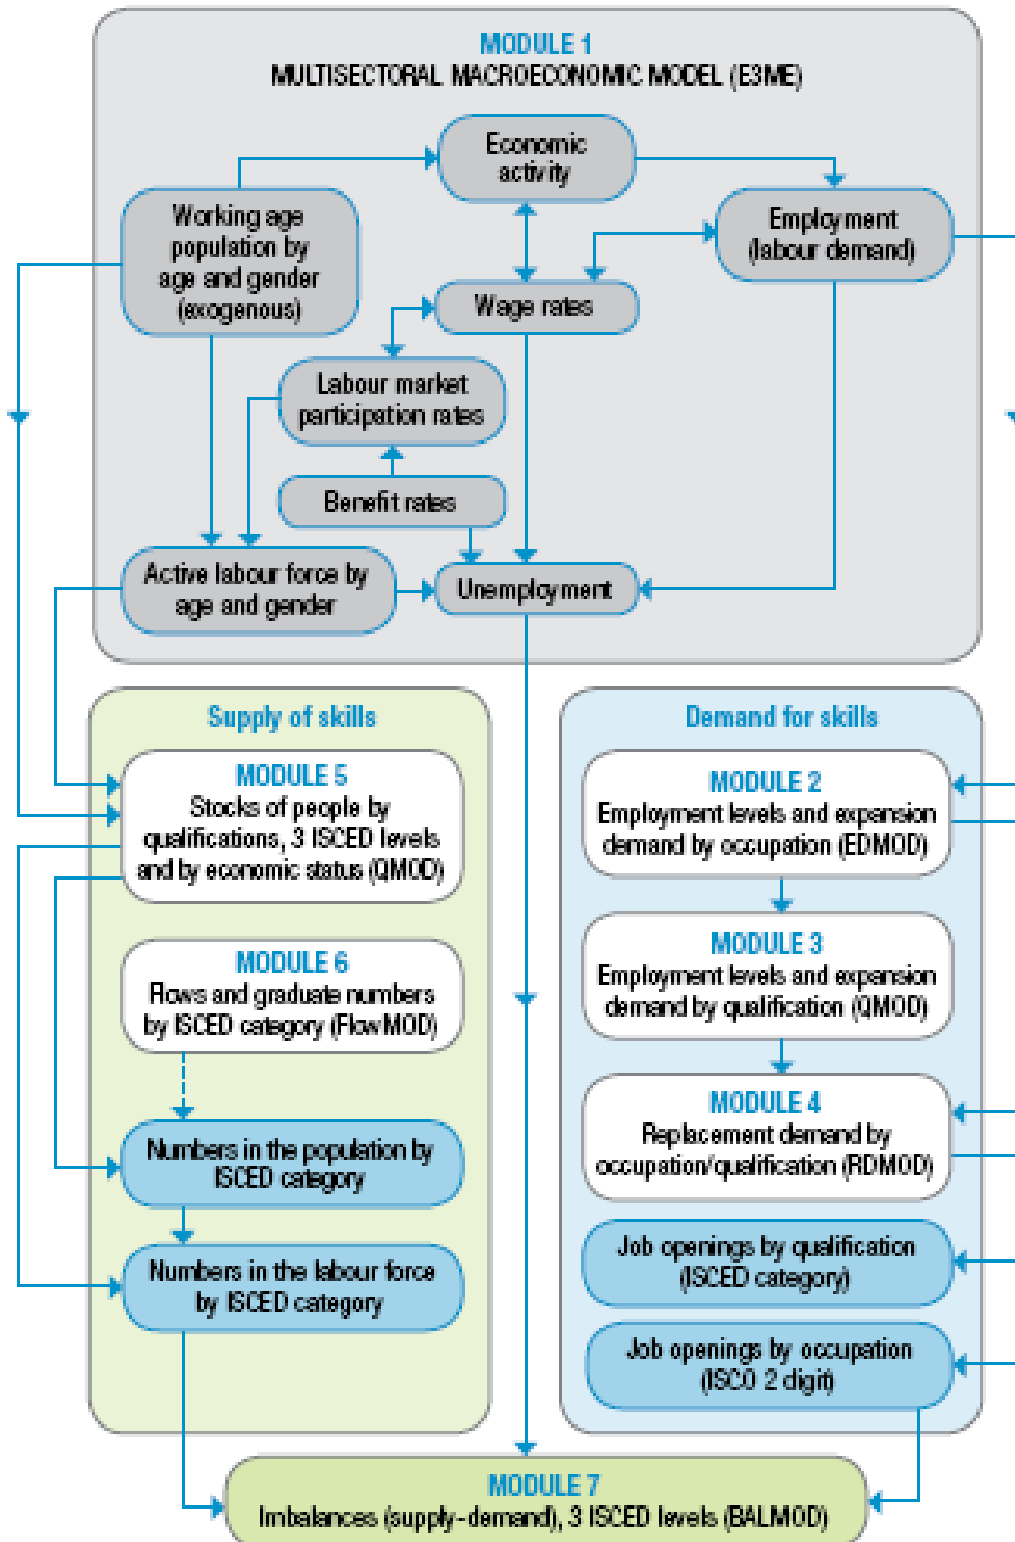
MODULE 1
MULTISECTORAL MACROECONOMIC MODEL (E3ME)

Economic activity

Working age population by age and gender (exogenous)

Employment (labour demand)

Wage rates

Labour market participation rates

Benefit rates

Active labour force by age and gender

Unemployment

Supply of skills

MODULE 5
Stocks of people by qualifications, 3 ISCED levels and by economic status (QMOD)

MODULE 6
Flows and graduate numbers by ISCED category (FlowMOD)

Numbers in the population by ISCED category

Numbers in the labour force by ISCED category

Demand for skills

MODULE 2
Employment levels and expansion demand by occupation (EDMOD)

MODULE 3
Employment levels and expansion demand by qualification (QMOD)

MODULE 4
Replacement demand by occupation/qualification (RDMOD)

Job openings by qualification (ISCED category)

Job openings by occupation (ISCO 2 digit)

MODULE 7
Imbalances (supply-demand), 3 ISCED levels (BALMOD)